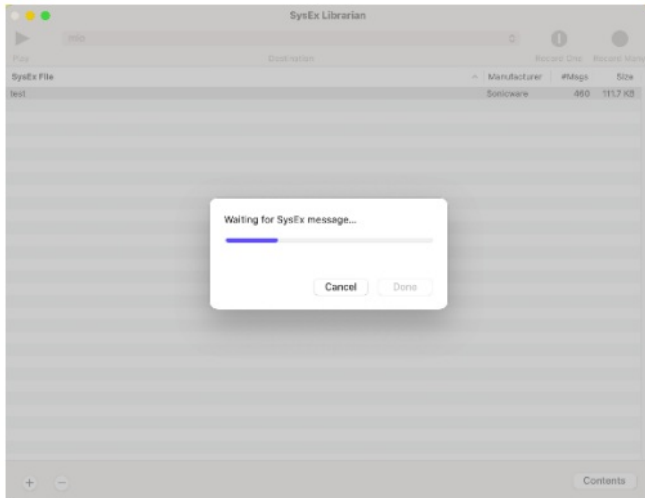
SysEx Librarian

Play
Destination
Record One
Record Many

| SysEx File | Manufacturer | #Msgs | Size |
|---|---|---|---|
| test | Sonicware | 460 | 111.7 KB |

Waiting for SysEx message...

Cancel
Done

Contents